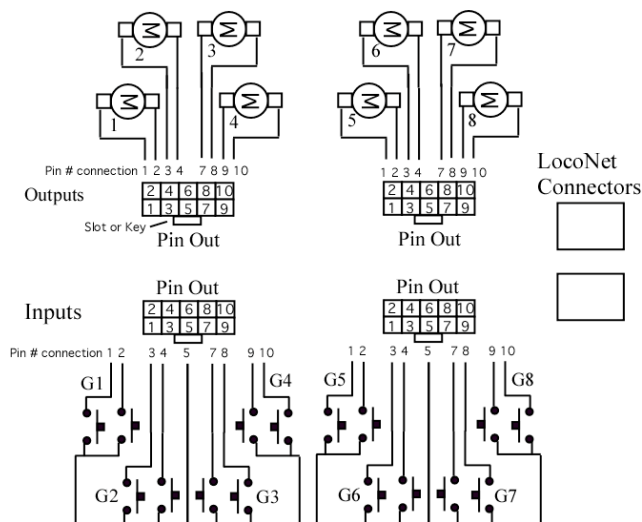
2 3 1 4 6 7 5 8

Pin # connection 1 2 3 4 7 8 9 10

1 2 3 4 7 8 9 10

Outputs

| 2 | 4 | 6 | 8 | 10 |
|---|---|---|---|---|
| 1 | 3 | 5 | 7 | 9 |

| 2 | 4 | 6 | 8 | 10 |
|---|---|---|---|---|
| 1 | 3 | 5 | 7 | 9 |

Slot or Key

Pin Out

Pin Out

LocoNet Connectors

Pin Out

Pin Out

Inputs

| 2 | 4 | 6 | 8 | 10 |
|---|---|---|---|---|
| 1 | 3 | 5 | 7 | 9 |

| 2 | 4 | 6 | 8 | 10 |
|---|---|---|---|---|
| 1 | 3 | 5 | 7 | 9 |

Pin # connection 1 2 3 4 5 7 8 9 10

1 2 3 4 5 7 8 9 10

G1 G4 G5 G8

G2 G3 G6 G7